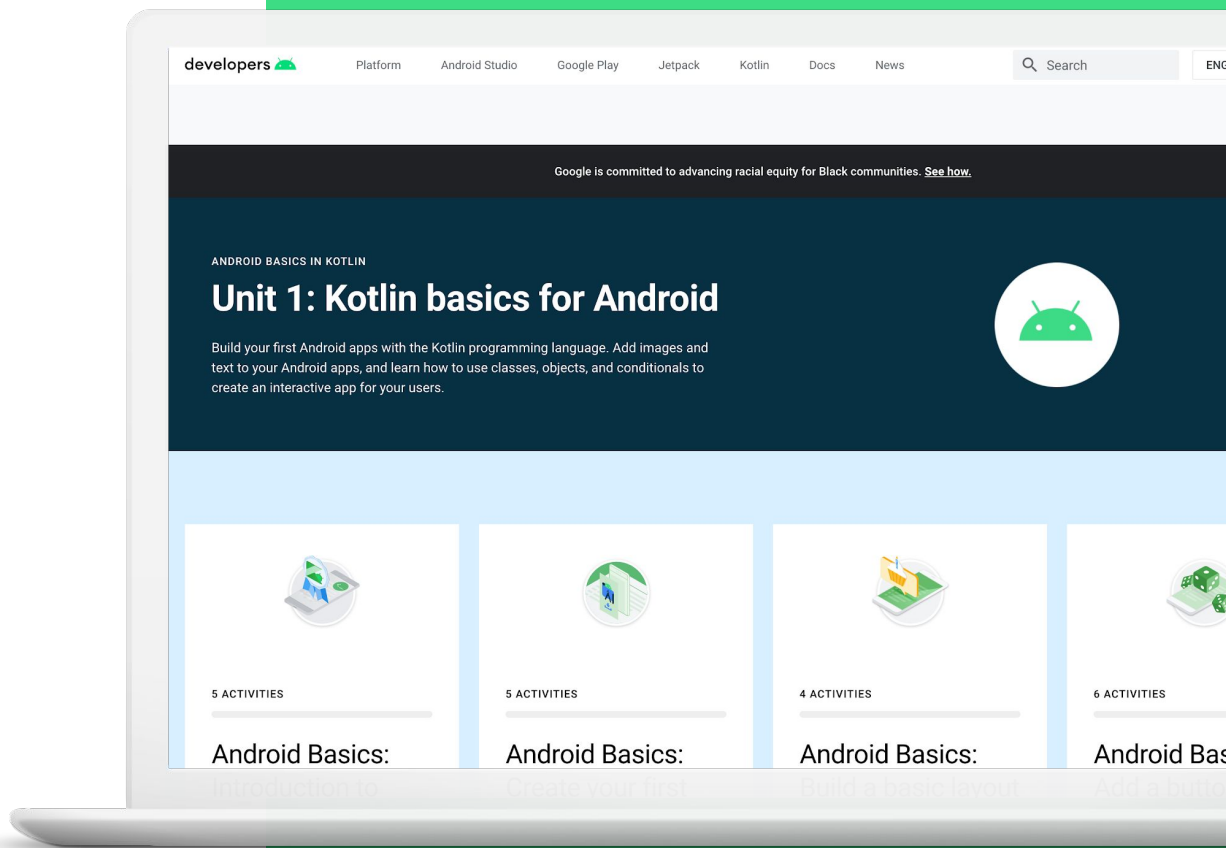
developers

Platform Android Studio Google Play Jetpack Kotlin Docs News

Search

ENG

Google is committed to advancing racial equity for Black communities. See how.

ANDROID BASICS IN KOTLIN

Unit 1: Kotlin basics for Android

Build your first Android apps with the Kotlin programming language. Add images and text to your Android apps, and learn how to use classes, objects, and conditionals to create an interactive app for your users.

5 ACTIVITIES

Android Basics: Introduction to

5 ACTIVITIES

Android Basics: Create your first

4 ACTIVITIES

Android Basics: Build a basic layout

6 ACTIVITIES

Android Bas Add a butto